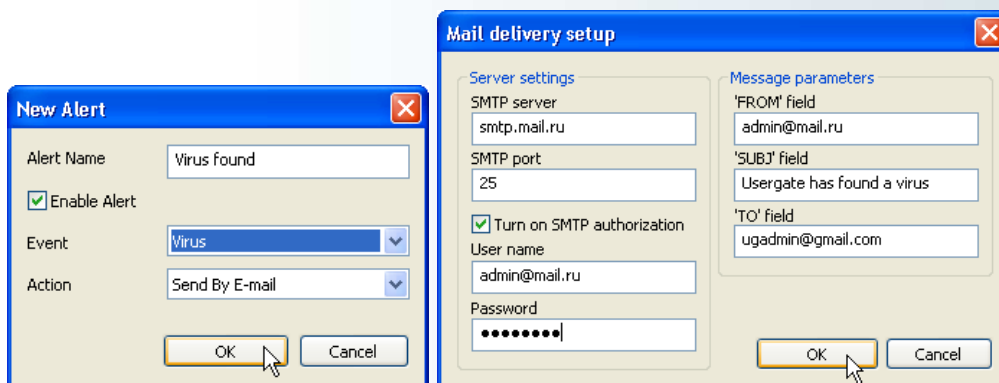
New Alert

Alert Name
Virus found

Enable Alert

Event
Virus

Action
Send By E-mail

OK
Cancel

Mail delivery setup

Server settings
SMTP server
smtp.mail.ru
SMTP port
25
Turn on SMTP authorization
User name
admin@mail.ru
Password
••••••••

Message parameters
'FROM' field
admin@mail.ru
'SUBJ' field
Usergate has found a virus
'TO' field
ugadmin@gmail.com

OK
Cancel